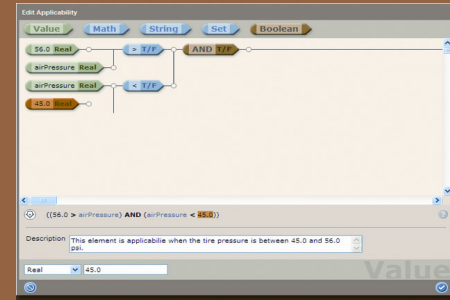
Edit Applicability

Value Math String Set Boolean

56.0 Real

airPressure Real

airPressure Real

45.0 Real

> T/F

< T/F

AND T/F

((56.0 > airPressure) AND (airPressure < 45.0))

Description This element is applicabilie when the tire pressure is between 45.0 and 56.0 psi.

Real 45.0

Value